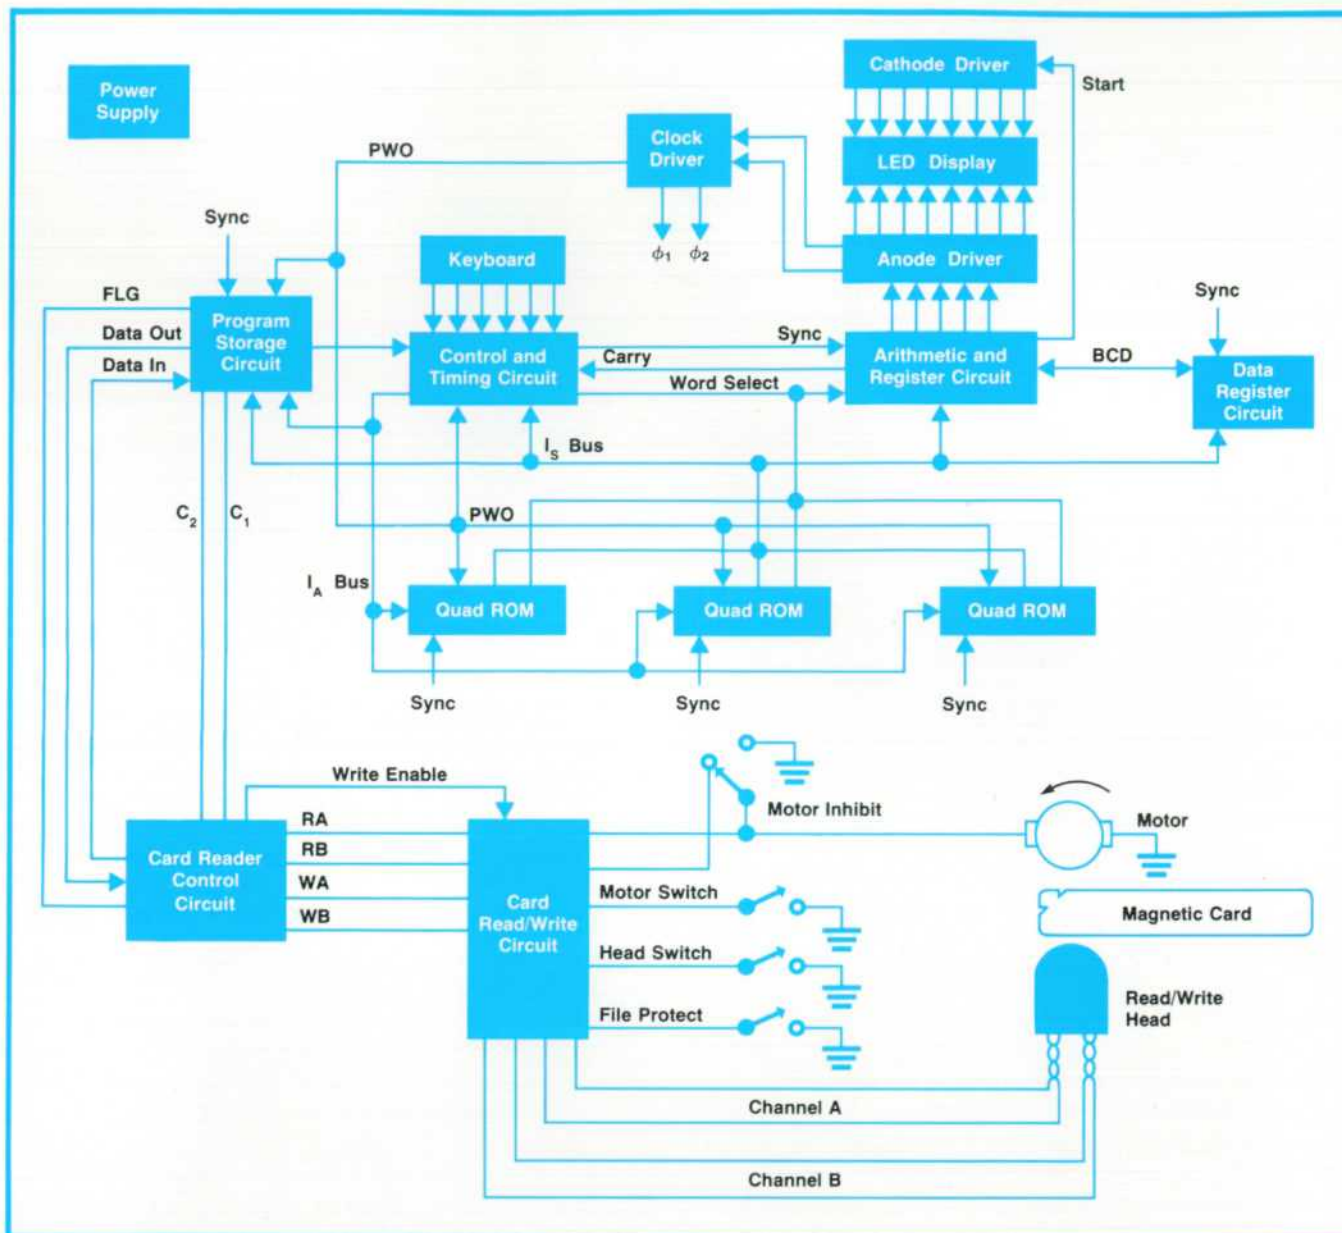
Power Supply

Cathode Driver

Start

Clock Driver

LED Display

PWO

$\phi_1$ $\phi_2$

Sync

Keyboard

Anode Driver

FLG

Sync

Program Storage Circuit

Data Out

Data In

Control and Timing Circuit

Carry

Sync

Arithmetic and Register Circuit

BCD

Data Register Circuit

Word Select

$I_S$ Bus

$C_2$

$C_1$

PWO

$I_A$ Bus

Quad ROM

Quad ROM

Quad ROM

Sync

Sync

Sync

Write Enable

Motor Inhibit

RA

Motor

RB

Card Reader Control Circuit

WA

WB

Card Read/Write Circuit

Motor Switch

Magnetic Card

Head Switch

Read/Write Head

File Protect

Channel A

Channel B